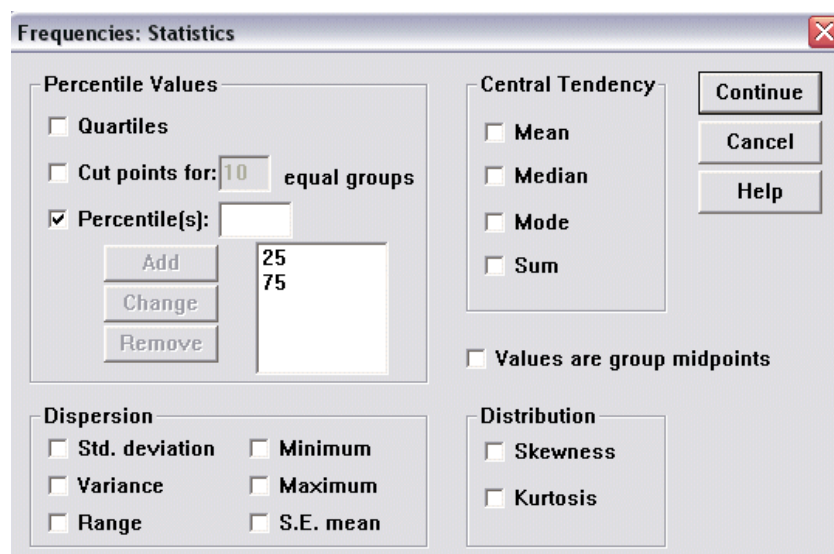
Frequencies: Statistics

Percentile Values

Quartiles

Cut points for: 10 equal groups

Percentile(s):

Add

Change

Remove

25
75

Central Tendency

Mean

Median

Mode

Sum

Continue

Cancel

Help

Values are group midpoints

Dispersion

Std. deviation

Minimum

Variance

Maximum

Range

S.E. mean

Distribution

Skewness

Kurtosis